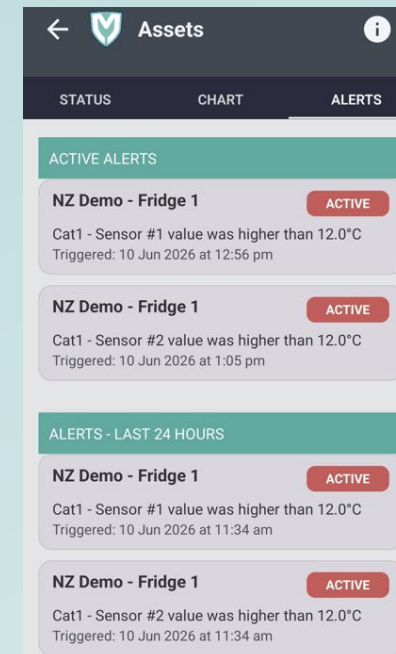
Assets

STATUS CHART ALERTS

ACTIVE ALERTS

NZ Demo - Fridge 1
ACTIVE
Cat1 - Sensor #1 value was higher than 12.0°C
Triggered: 10 Jun 2026 at 12:56 pm

NZ Demo - Fridge 1
ACTIVE
Cat1 - Sensor #2 value was higher than 12.0°C
Triggered: 10 Jun 2026 at 1:05 pm

ALERTS - LAST 24 HOURS

NZ Demo - Fridge 1
ACTIVE
Cat1 - Sensor #1 value was higher than 12.0°C
Triggered: 10 Jun 2026 at 11:34 am

NZ Demo - Fridge 1
ACTIVE
Cat1 - Sensor #2 value was higher than 12.0°C
Triggered: 10 Jun 2026 at 11:34 am